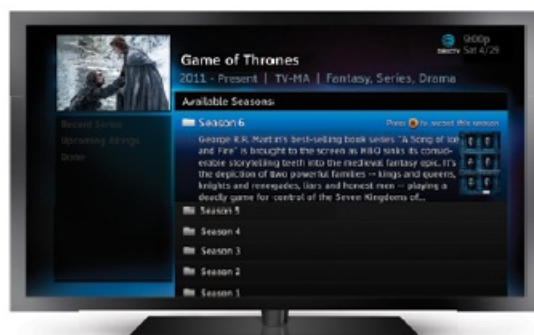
DIRECTV 9:00p Sat 4/29

Game of Thrones

2011 - Present | TV-MA | Fantasy, Series, Drama

Recent Series

Upcoming Airings

Order

Available Seasons:

Season 6

Press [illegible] to record this season

George R.R. Martin's best-selling book series "A Song of Ice and Fire" is brought to the screen as HBO sinks its considerable storytelling teeth into the medieval fantasy epic. It's the depiction of two powerful families -- kings and queens, knights and renegades, liars and honest men -- playing a deadly game for control of the Seven Kingdoms of...

Season 5

Season 4

Season 3

Season 2

Season 1